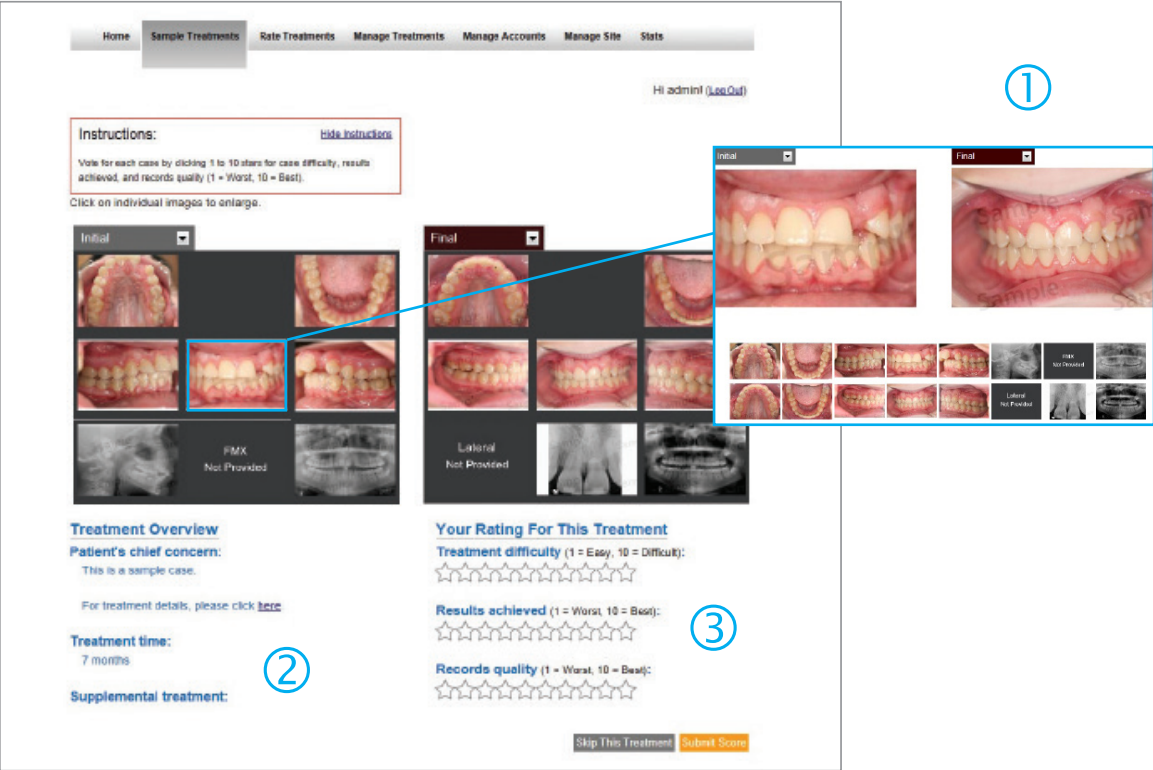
Home Sample Treatments Rate Treatments Manage Treatments Manage Accounts Manage Site Stats

Hi admin! (Log Out)

①

Instructions: Hide Instructions

Vote for each case by clicking 1 to 10 stars for case difficulty, results achieved, and records quality (1 = Worst, 10 = Best).

Click on individual images to enlarge.

Initial

FMX
Not Provided

Final

Lateral
Not Provided

Initial

Final

Sample

Sample

FMX
Not Provided

Lateral
Not Provided

Treatment Overview

Patient's chief concern:

This is a sample case.

For treatment details, please click here.

Treatment time:

7 months

②

Supplemental treatment:

Your Rating For This Treatment

Treatment difficulty (1 = Easy, 10 = Difficult):

Results achieved (1 = Worst, 10 = Best):

③

Records quality (1 = Worst, 10 = Best):

Skip This Treatment Submit Score